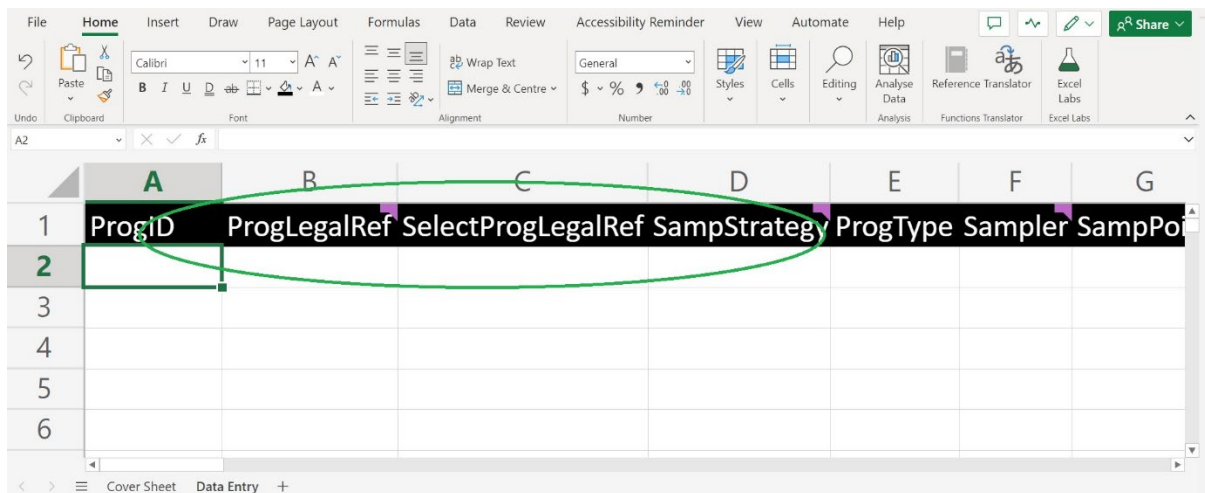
File Home Insert Draw Page Layout Formulas Data Review Accessibility Reminder View Automate Help Share

Undo Paste Clipboard Calibri 11 Font Wrap Text Merge & Centre Alignment General Number Styles Cells Editing Analyse Data Analysis Reference Translator Functions Translator Excel Labs Excel Labs

A2 fx

| | A | B | C | D | E | F | G |
|---|---|---|---|---|---|---|---|
| 1 | ProgID | ProgLegalRef | SelectProgLegalRef | SampStrategy | ProgType | Sampler | SampPoi |
| 2 | | | | | | | |
| 3 | | | | | | | |
| 4 | | | | | | | |
| 5 | | | | | | | |
| 6 | | | | | | | |

Cover Sheet Data Entry +